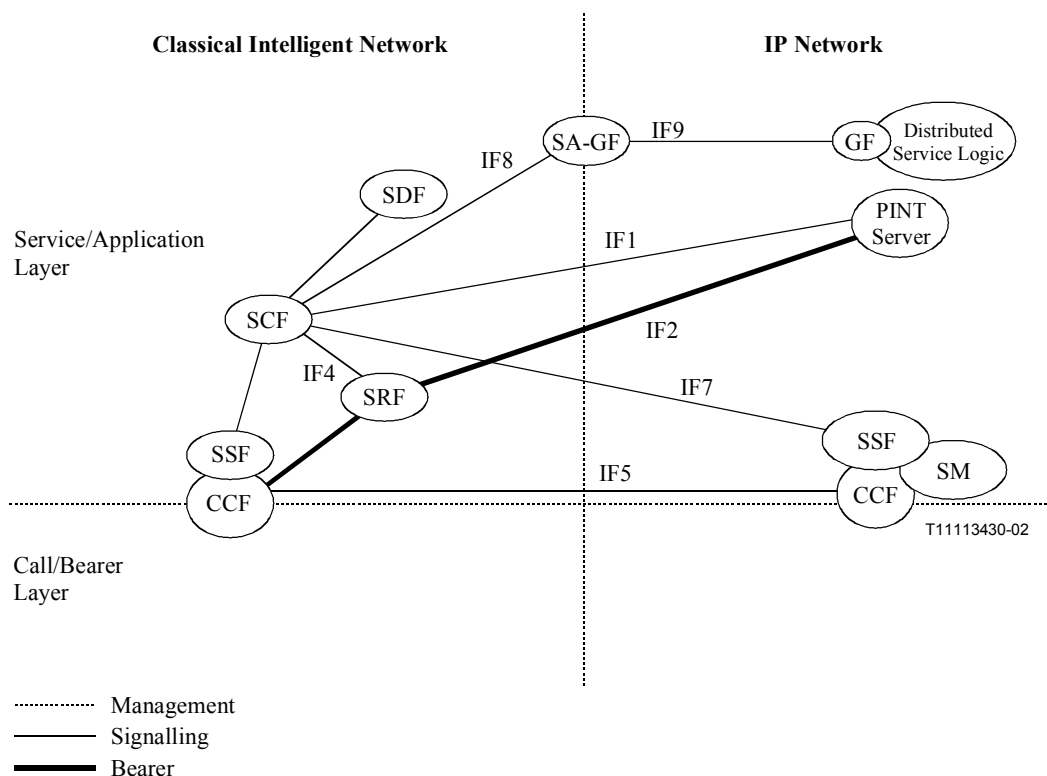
Classical Intelligent Network

IP Network

SA-GF

IF9

GF

Distributed Service Logic

IF8

SDF

PINT Server

Service/Application Layer

IF1

SCF

IF2

IF4

SRF

IF7

SSF

SSF

SM

IF5

CCF

CCF

T11113430-02

Call/Bearer Layer

Management

Signalling

Bearer